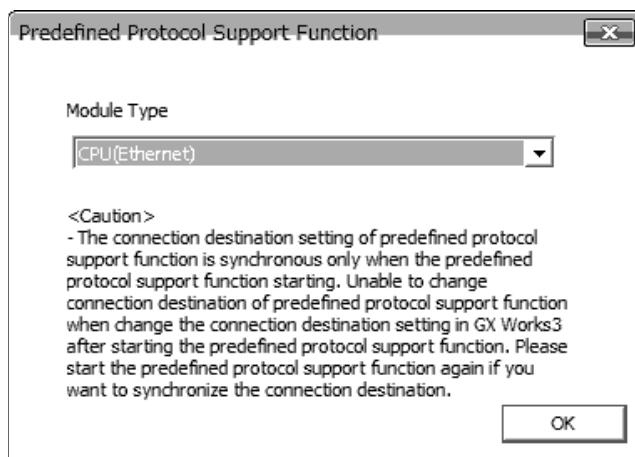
Predefined Protocol Support Function

Module Type

CPU(Ethernet)

<Caution>
- The connection destination setting of predefined protocol support function is synchronous only when the predefined protocol support function starting. Unable to change connection destination of predefined protocol support function when change the connection destination setting in GX Works3 after starting the predefined protocol support function. Please start the predefined protocol support function again if you want to synchronize the connection destination.

OK